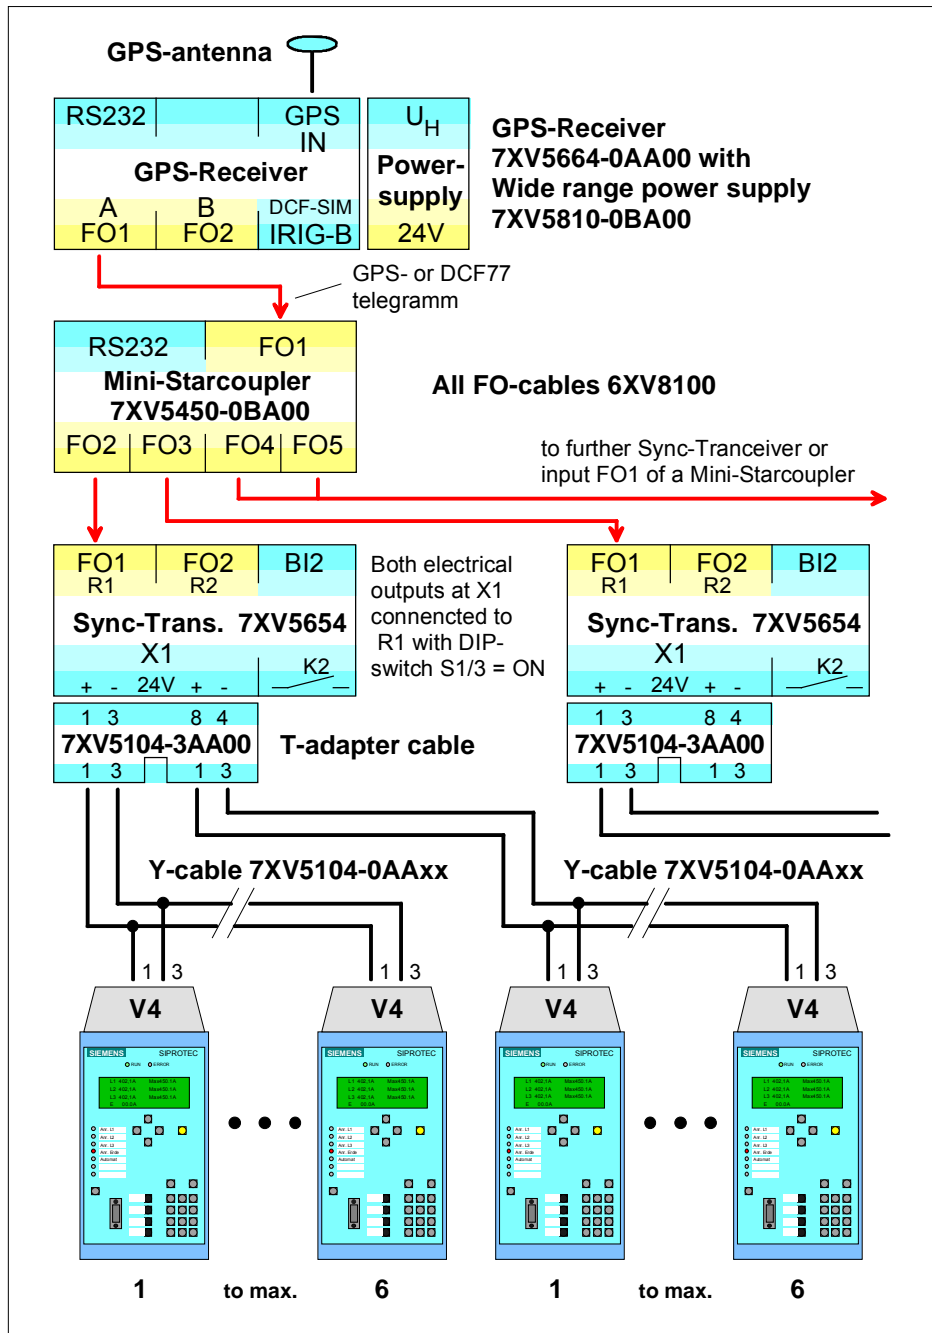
GPS-antenna

RS232
GPS IN
GPS-Receiver
A FO1
B FO2
DCF-SIM IRIG-B

$U_H$
Power-supply
24V

GPS-Receiver 7XV5664-0AA00 with Wide range power supply 7XV5810-0BA00

GPS- or DCF77 telegramm

RS232
FO1
Mini-Starcoupler 7XV5450-0BA00
FO2 FO3 FO4 FO5

All FO-cables 6XV8100

to further Sync-Tranceiver or input FO1 of a Mini-Starcoupler

FO1 R1
FO2 R2
BI2
Sync-Trans. 7XV5654
X1
K2
+ - 24V + -

Both electrical outputs at X1 connencted to R1 with DIP-switch S1/3 = ON

FO1 R1
FO2 R2
BI2
Sync-Trans. 7XV5654
X1
K2
+ - 24V + -

1 3 8 4
7XV5104-3AA00
1 3 1 3

T-adapter cable

1 3 8 4
7XV5104-3AA00
1 3 1 3

Y-cable 7XV5104-0AAxx
Y-cable 7XV5104-0AAxx

1 3
1 3
1 3
1 3

V4
V4
V4
V4

SIEMENS SIPROTEC
SIEMENS SIPROTEC
SIEMENS SIPROTEC
SIEMENS SIPROTEC

1 to max. 6
1 to max. 6